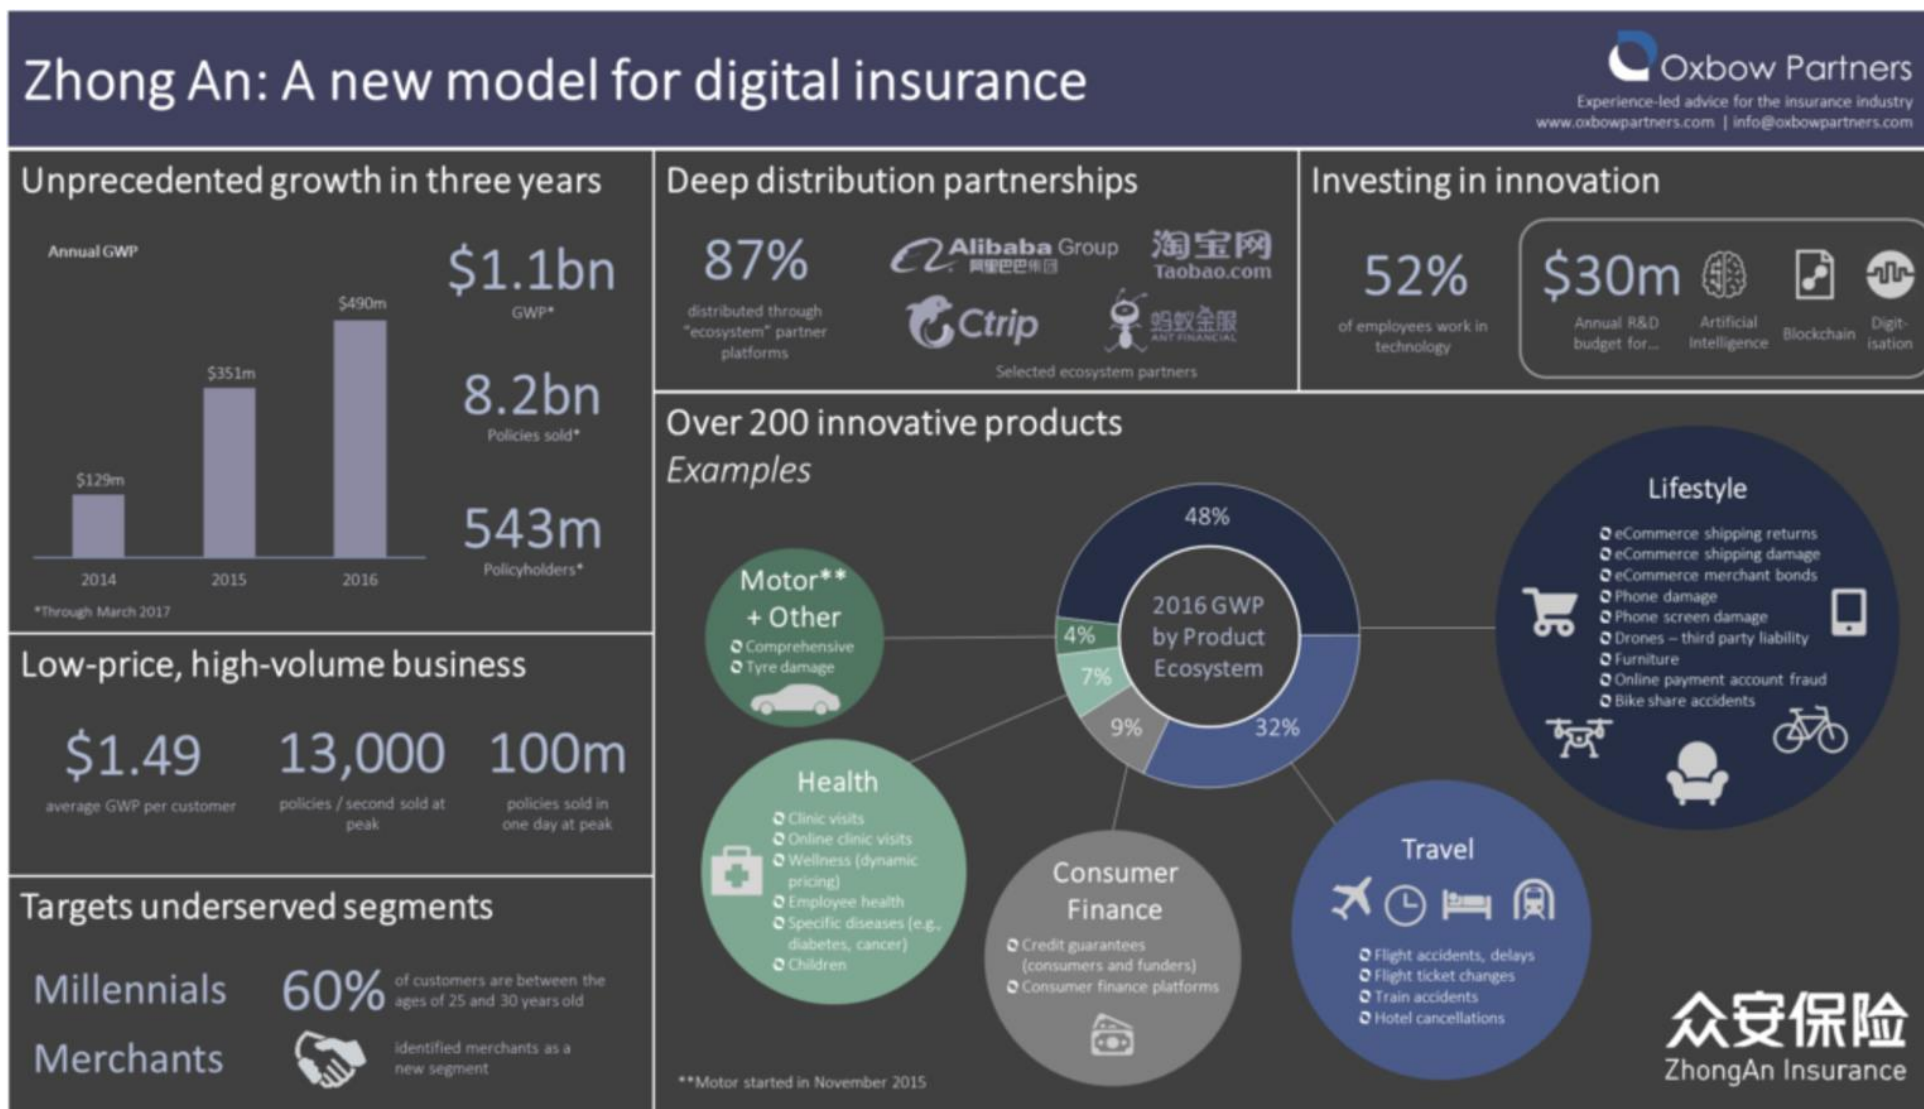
Zhong An: A new model for digital insurance

Oxbow Partners
Experience-led advice for the insurance industry
www.oxbowpartners.com | info@oxbowpartners.com

Unprecedented growth in three years

Annual GWP

| 2014 | 2015 | 2016 |
|---|---|---|
| $129m | $351m | $490m |

*Through March 2017

$1.1bn
GWP*

8.2bn
Policies sold*

543m
Policyholders*

Deep distribution partnerships

87%
distributed through "ecosystem" partner platforms

Alibaba Group 阿里巴巴集团
淘宝网 Taobao.com
Ctrip
蚂蚁金服 ANT FINANCIAL

Selected ecosystem partners

Investing in innovation

52%
of employees work in technology

$30m
Annual R&D budget for...

Artificial Intelligence

Blockchain

Digitisation

Low-price, high-volume business

$1.49
average GWP per customer

13,000
policies / second sold at peak

100m
policies sold in one day at peak

Targets underserved segments

Millennials
60%
of customers are between the ages of 25 and 30 years old

Merchants
identified merchants as a new segment

Over 200 innovative products
Examples

2016 GWP by Product Ecosystem

48%
4%
7%
9%
32%

Motor** + Other
Comprehensive
Tyre damage

Health
Clinic visits
Online clinic visits
Wellness (dynamic pricing)
Employee health
Specific diseases (e.g. diabetes, cancer)
Children

Consumer Finance
Credit guarantees (consumers and funders)
Consumer finance platforms

Travel
Flight accidents, delays
Flight ticket changes
Train accidents
Hotel cancellations

Lifestyle
eCommerce shipping returns
eCommerce shipping damage
eCommerce merchant bonds
Phone damage
Phone screen damage
Drones – third party liability
Furniture
Online payment account fraud
Bike share accidents

**Motor started in November 2015

众安保险
ZhongAn Insurance